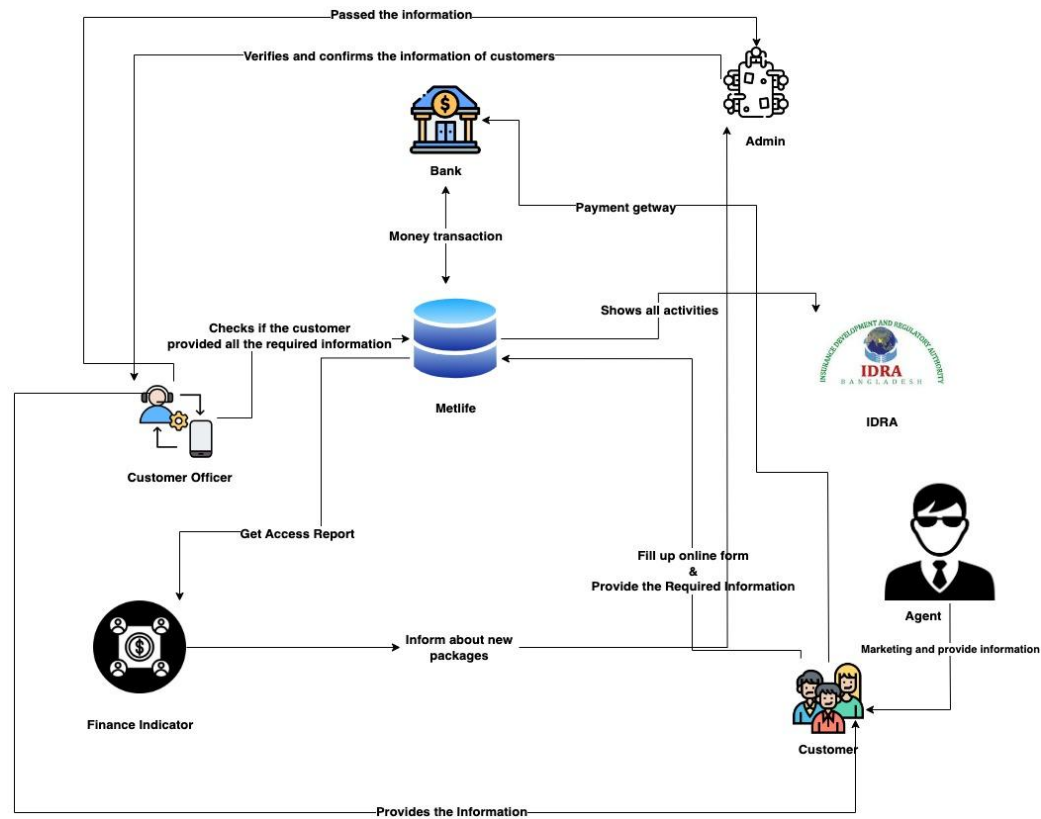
Passed the information

Verifies and confirms the information of customers

Admin

Bank

Payment getway

Money transaction

Shows all activities

Checks if the customer provided all the required information

Metlife

INSURANCE DEVELOPMENT AND REGULATORY AUTHORITY
IDRA
BANGLADESH

IDRA

Customer Officer

Get Access Report

Fill up online form
&
Provide the Required Information

Agent

Inform about new packages

Marketing and provide information

Finance Indicator

Customer

Provides the Information